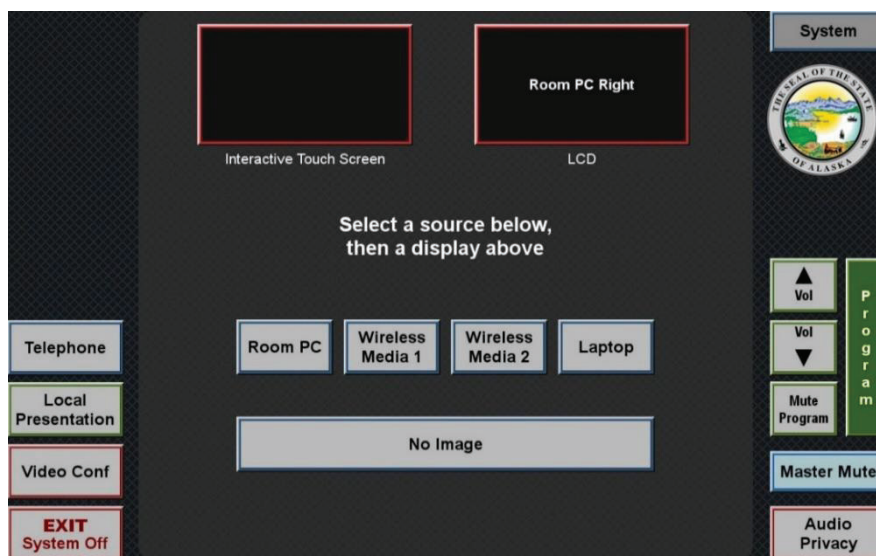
Room PC Right

Interactive Touch Screen

LCD

System

THE SEAL OF THE STATE OF ALASKA

Select a source below, then a display above

Telephone

Local Presentation

Video Conf

EXIT System Off

Room PC

Wireless Media 1

Wireless Media 2

Laptop

No Image

Vol

Vol

Mute Program

Program

Master Mute

Audio Privacy